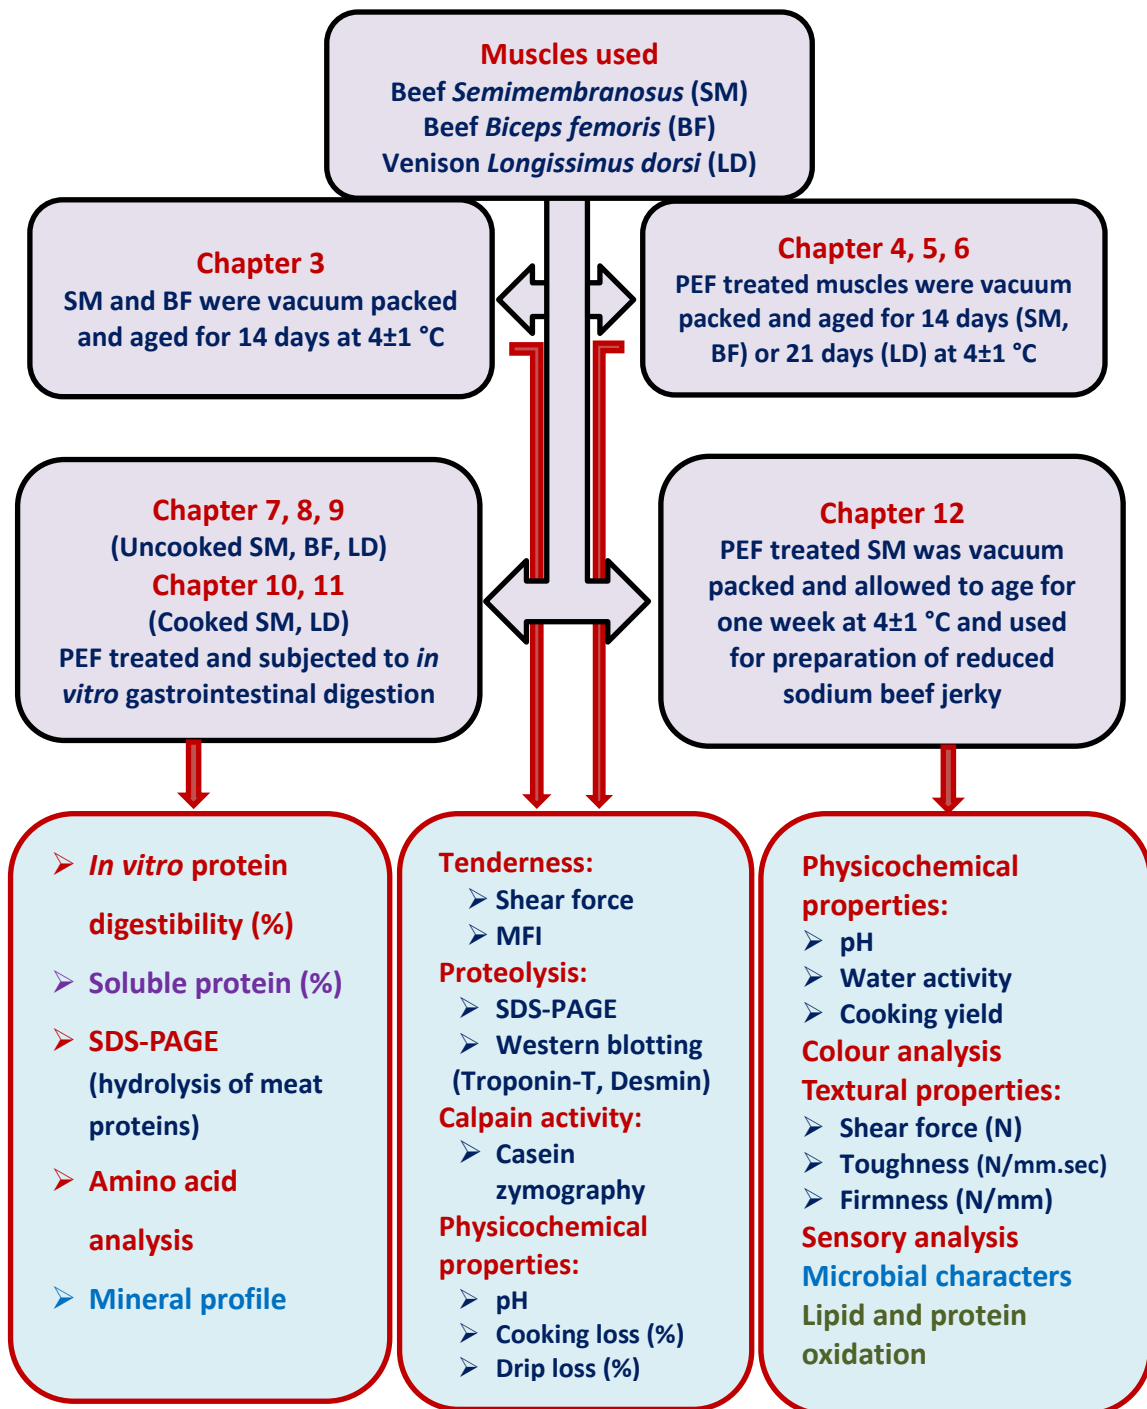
Muscles used
Beef Semimembranosus (SM)
Beef Biceps femoris (BF)
Venison Longissimus dorsi (LD)

Chapter 3
SM and BF were vacuum packed and aged for 14 days at 4±1 °C

Chapter 4, 5, 6
PEF treated muscles were vacuum packed and aged for 14 days (SM, BF) or 21 days (LD) at 4±1 °C

Chapter 7, 8, 9
(Uncooked SM, BF, LD)
Chapter 10, 11
(Cooked SM, LD)
PEF treated and subjected to in vitro gastrointestinal digestion

Chapter 12
PEF treated SM was vacuum packed and allowed to age for one week at 4±1 °C and used for preparation of reduced sodium beef jerky

➢ In vitro protein digestibility (%)
➢ Soluble protein (%)
➢ SDS-PAGE (hydrolysis of meat proteins)
➢ Amino acid analysis
➢ Mineral profile

Tenderness:
➢ Shear force
➢ MFI
Proteolysis:
➢ SDS-PAGE
➢ Western blotting (Troponin-T, Desmin)
Calpain activity:
➢ Casein zymography
Physicochemical properties:
➢ pH
➢ Cooking loss (%)
➢ Drip loss (%)

Physicochemical properties:
➢ pH
➢ Water activity
➢ Cooking yield
Colour analysis
Textural properties:
➢ Shear force (N)
➢ Toughness (N/mm.sec)
➢ Firmness (N/mm)
Sensory analysis
Microbial characters
Lipid and protein oxidation